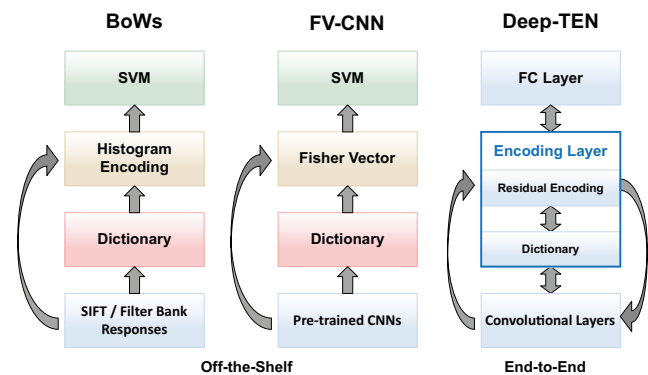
BoWs

SVM

Histogram Encoding

Dictionary

SIFT / Filter Bank Responses

FV-CNN

SVM

Fisher Vector

Dictionary

Pre-trained CNNs

Off-the-Shelf

Deep-TEN

FC Layer

Encoding Layer

Residual Encoding

Dictionary

Convolutional Layers

End-to-End